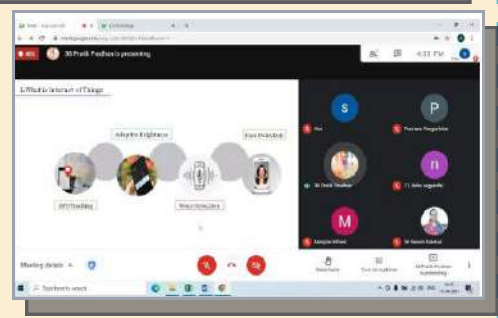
REC 30 Pratik Pradhan is presenting

4:31 PM

1) What is Internet of Things

Adaptive Brightness

Face Unlocking

GPS Tracking

Voice Assistant

S

P

Pranav Pengurlekar

30 Pratik Pradhan

n

M

Meeting details

Raise hand

Turn on captions

Type here to search